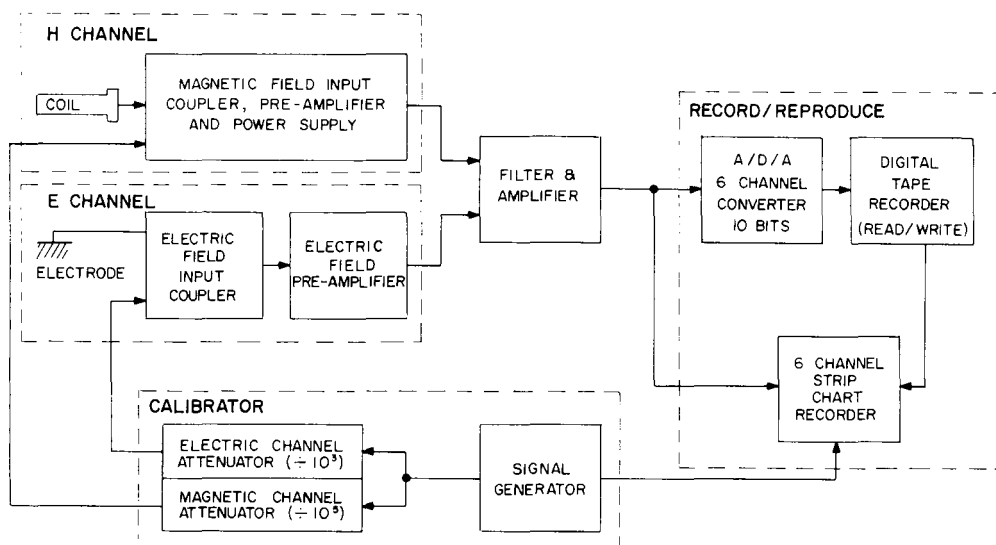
H CHANNEL

COIL

MAGNETIC FIELD INPUT COUPLER, PRE-AMPLIFIER AND POWER SUPPLY

E CHANNEL

ELECTRODE

ELECTRIC FIELD INPUT COUPLER

ELECTRIC FIELD PRE-AMPLIFIER

FILTER & AMPLIFIER

RECORD / REPRODUCE

A / D / A 6 CHANNEL CONVERTER 10 BITS

DIGITAL TAPE RECORDER (READ / WRITE)

6 CHANNEL STRIP CHART RECORDER

CALIBRATOR

ELECTRIC CHANNEL ATTENUATOR ($\div 10^3$)

MAGNETIC CHANNEL ATTENUATOR ($\div 10^5$)

SIGNAL GENERATOR